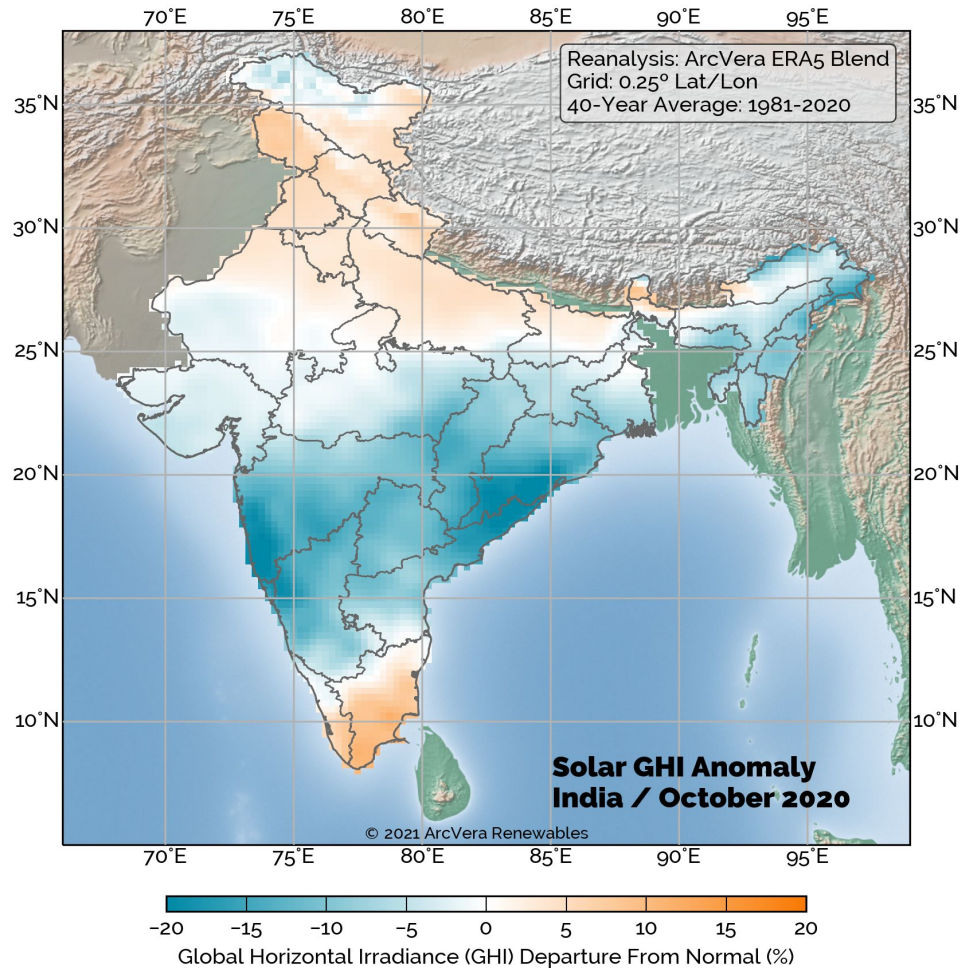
70°E 75°E 80°E 85°E 90°E 95°E

Reanalysis: ArcVera ERA5 Blend
Grid: 0.25° Lat/Lon
40-Year Average: 1981-2020

35°N 35°N
30°N 30°N
25°N 25°N
20°N 20°N
15°N 15°N
10°N 10°N

Solar GHI Anomaly
India / October 2020

© 2021 ArcVera Renewables

70°E 75°E 80°E 85°E 90°E 95°E

−20 −15 −10 −5 0 5 10 15 20
Global Horizontal Irradiance (GHI) Departure From Normal (%)